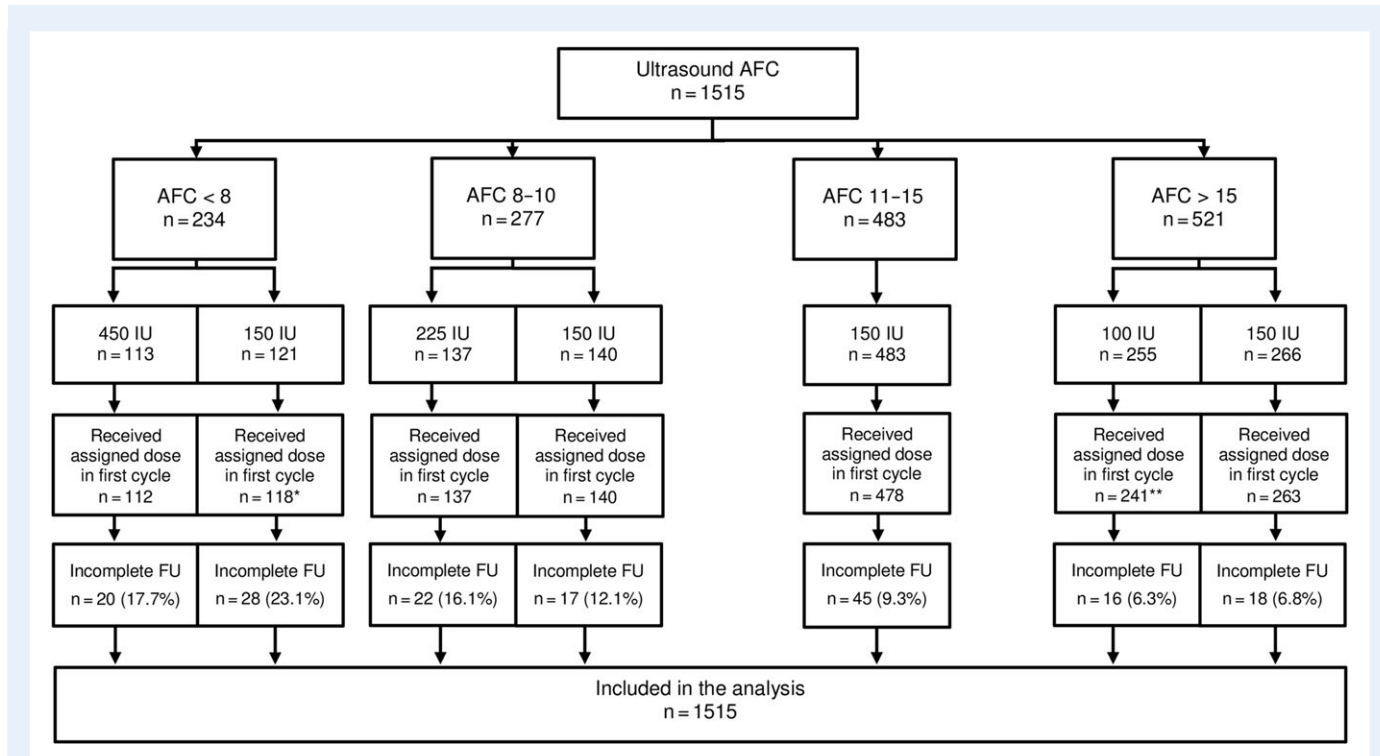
Ultrasound AFC
n = 1515

AFC < 8
n = 234

AFC 8–10
n = 277

AFC 11–15
n = 483

AFC > 15
n = 521

450 IU
n = 113

150 IU
n = 121

225 IU
n = 137

150 IU
n = 140

150 IU
n = 483

100 IU
n = 255

150 IU
n = 266

Received assigned dose in first cycle
n = 112

Received assigned dose in first cycle
n = 118*

Received assigned dose in first cycle
n = 137

Received assigned dose in first cycle
n = 140

Received assigned dose in first cycle
n = 478

Received assigned dose in first cycle
n = 241**

Received assigned dose in first cycle
n = 263

Incomplete FU
n = 20 (17.7%)

Incomplete FU
n = 28 (23.1%)

Incomplete FU
n = 22 (16.1%)

Incomplete FU
n = 17 (12.1%)

Incomplete FU
n = 45 (9.3%)

Incomplete FU
n = 16 (6.3%)

Incomplete FU
n = 18 (6.8%)

Included in the analysis
n = 1515